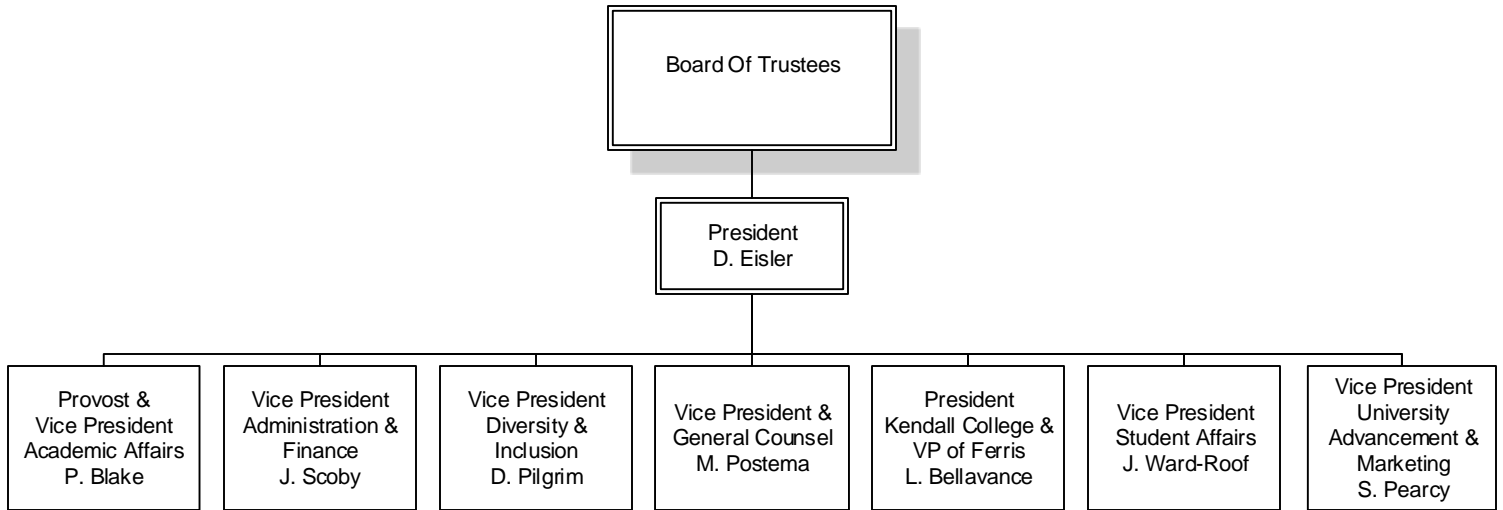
Board Of Trustees

President
D. Eisler

Provost &
Vice President
Academic Affairs
P. Blake

Vice President
Administration &
Finance
J. Scoby

Vice President
Diversity &
Inclusion
D. Pilgrim

Vice President &
General Counsel
M. Postema

President
Kendall College &
VP of Ferris
L. Bellavance

Vice President
Student Affairs
J. Ward-Roof

Vice President
University
Advancement &
Marketing
S. Pearcy